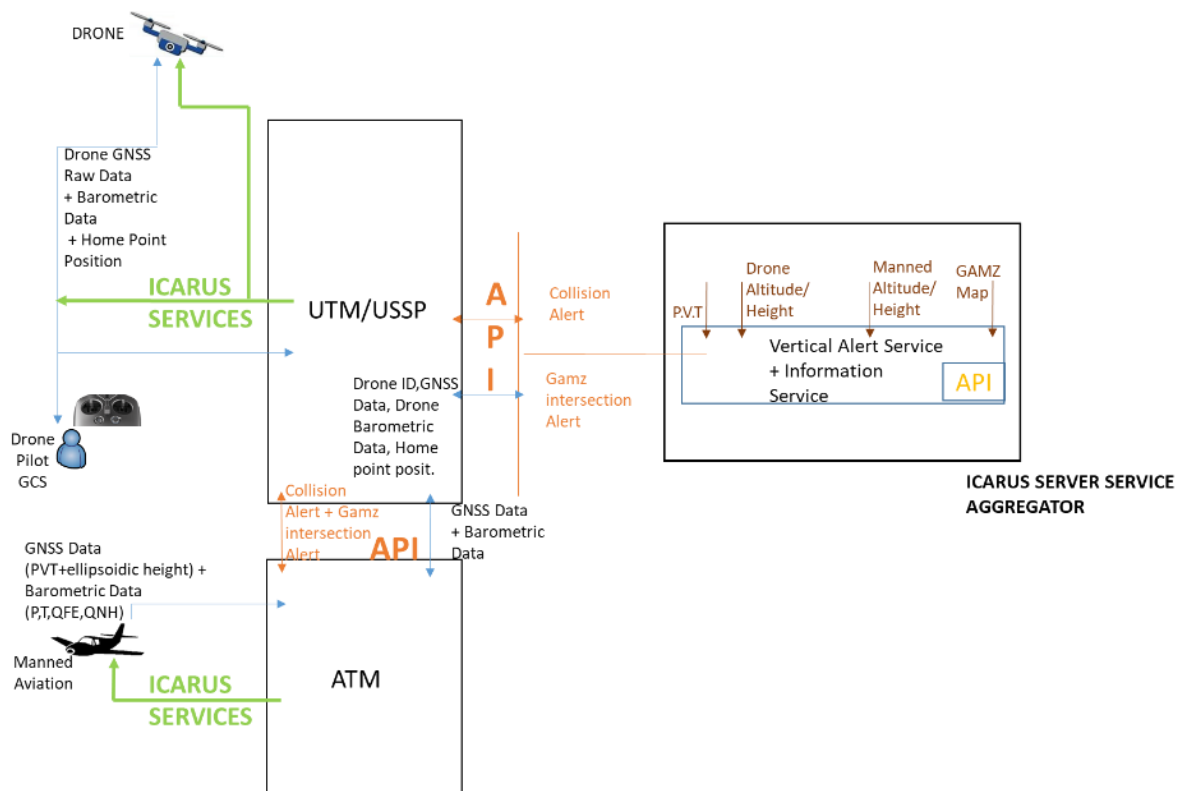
DRONE

Drone GNSS Raw Data + Barometric Data + Home Point Position

ICARUS SERVICES

UTM/USSP

A
P
I

Collision Alert

Gamz intersection Alert

Drone ID,GNSS Data, Drone Barometric Data, Home point posit.

P.V.T

Drone Altitude/ Height

Manned Altitude/ Height

GAMZ Map

Vertical Alert Service + Information Service

API

ICARUS SERVER SERVICE AGGREGATOR

Drone Pilot GCS

Collision Alert + Gamz intersection Alert

API

GNSS Data + Barometric Data

GNSS Data (PVT+ellipsoidic height) + Barometric Data (P,T,QFE,QNH)

Manned Aviation

ICARUS SERVICES

ATM